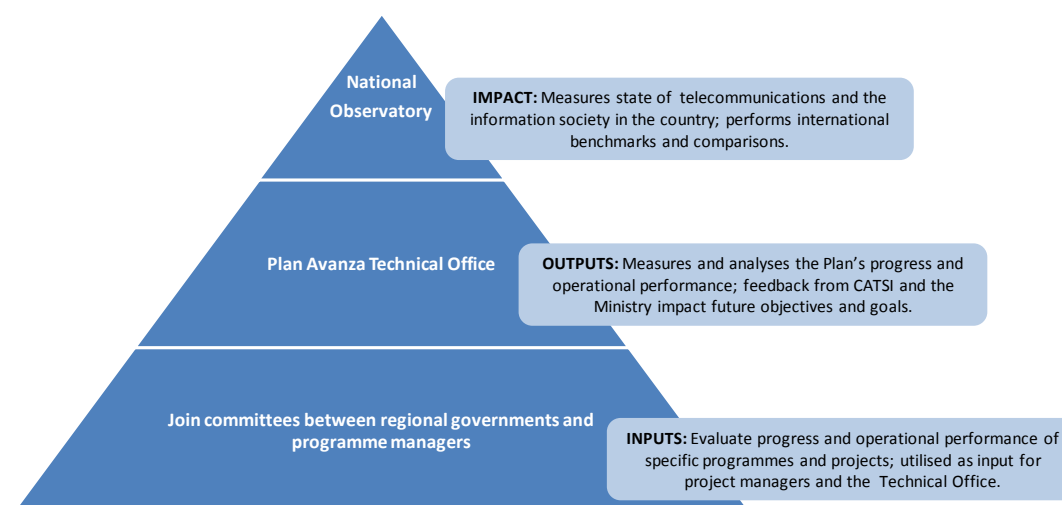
National Observatory

**IMPACT:** Measures state of telecommunications and the information society in the country; performs international benchmarks and comparisons.

Plan Avanza Technical Office

**OUTPUTS:** Measures and analyses the Plan's progress and operational performance; feedback from CATSI and the Ministry impact future objectives and goals.

Join committees between regional governments and programme managers

**INPUTS:** Evaluate progress and operational performance of specific programmes and projects; utilised as input for project managers and the Technical Office.